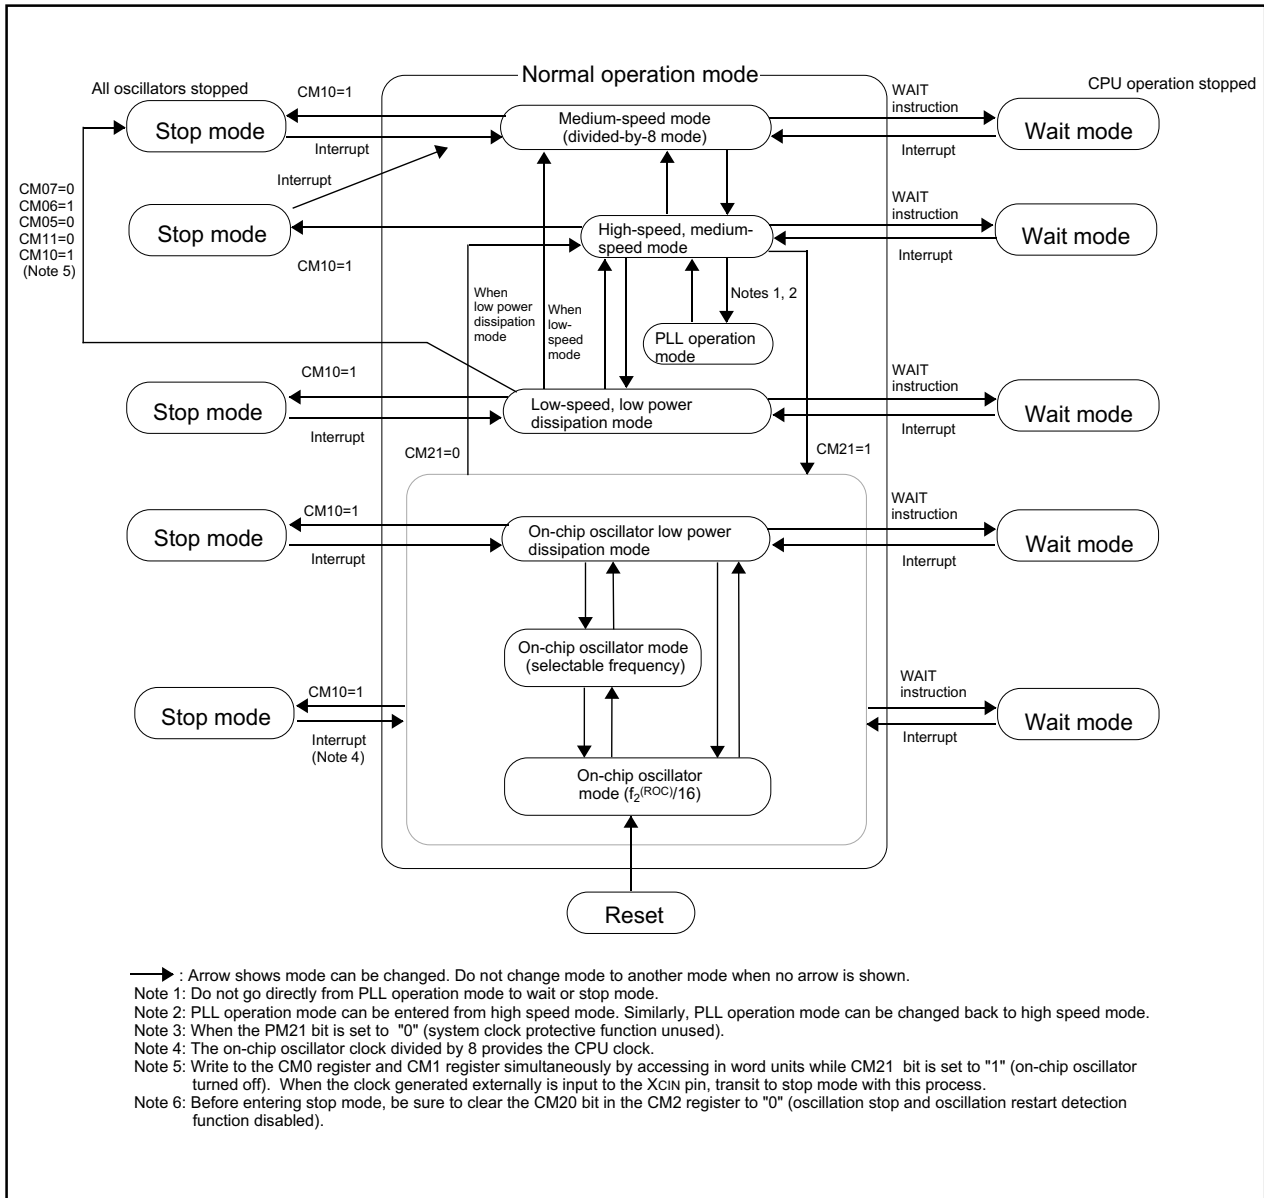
All oscillators stopped

Normal operation mode

CPU operation stopped

CM10=1

Stop mode

Interrupt

Medium-speed mode (divided-by-8 mode)

WAIT instruction

Wait mode

Interrupt

Interrupt

CM07=0
CM06=1
CM05=0
CM11=0
CM10=1
(Note 5)

Stop mode

CM10=1

High-speed, medium-speed mode

WAIT instruction

Wait mode

Interrupt

When low power dissipation mode

When low-speed mode

Notes 1, 2

PLL operation mode

CM10=1

Stop mode

Interrupt

Low-speed, low power dissipation mode

WAIT instruction

Wait mode

Interrupt

CM21=0

CM21=1

CM10=1

Stop mode

Interrupt

On-chip oscillator low power dissipation mode

WAIT instruction

Wait mode

Interrupt

On-chip oscillator mode (selectable frequency)

CM10=1

Stop mode

Interrupt (Note 4)

WAIT instruction

Wait mode

Interrupt

On-chip oscillator mode ($f_2^{(ROC)}/16$)

Reset

: Arrow shows mode can be changed. Do not change mode to another mode when no arrow is shown.
Note 1: Do not go directly from PLL operation mode to wait or stop mode.
Note 2: PLL operation mode can be entered from high speed mode. Similarly, PLL operation mode can be changed back to high speed mode.
Note 3: When the PM21 bit is set to "0" (system clock protective function unused).
Note 4: The on-chip oscillator clock divided by 8 provides the CPU clock.
Note 5: Write to the CM0 register and CM1 register simultaneously by accessing in word units while CM21 bit is set to "1" (on-chip oscillator turned off). When the clock generated externally is input to the XCIN pin, transit to stop mode with this process.
Note 6: Before entering stop mode, be sure to clear the CM20 bit in the CM2 register to "0" (oscillation stop and oscillation restart detection function disabled).